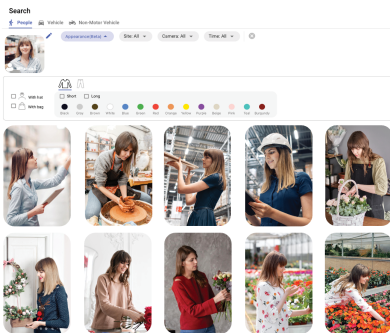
Search

People Vehicle Non-Motor Vehicle

Appearance(Beta) Site: All Camera: All Time: All

With hat
With bag

Short Long

Black Gray Brown White Blue Green Red Orange Yellow Purple Beige Pink Pink Burgundy